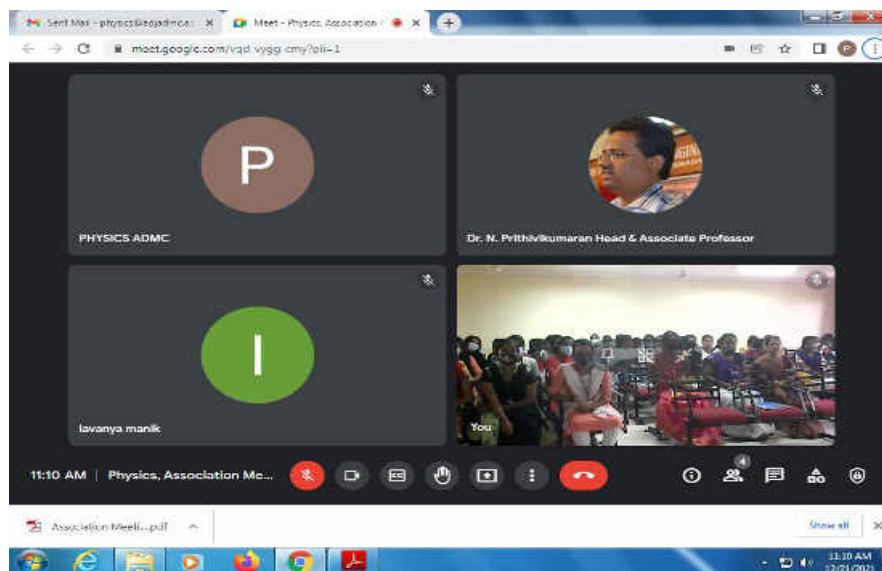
Sent Mail - physics@adjadmc.ac ×
Meet - Physics, Association ×
+
meet.google.com/vqd-vygg-cmy?pli=1

P
PHYSICS ADMC

Dr. N. Prithivikumaran Head & Associate Professor

I
lavanya manik

You

11:10 AM | Physics, Association Me...

4

Association Meeti....pdf
Show all
×

11:10 AM
12/21/2021